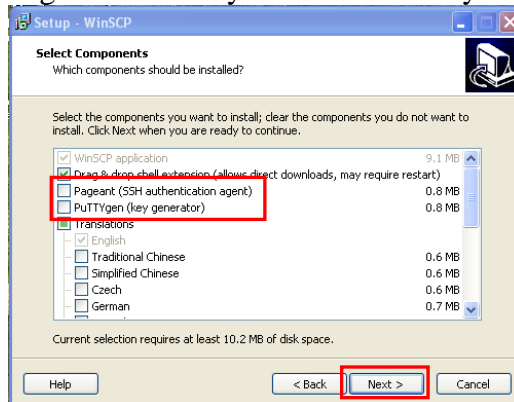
Setup - WinSCP

Select Components
Which components should be installed?

Select the components you want to install; clear the components you do not want to install. Click Next when you are ready to continue.

WinSCP application 9.1 MB
Drag & drop shell extension (allows direct downloads, may require restart)
Pageant (SSH authentication agent) 0.8 MB
PuTTYgen (key generator) 0.8 MB
Translations
English
Traditional Chinese 0.6 MB
Simplified Chinese 0.6 MB
Czech 0.6 MB
German 0.7 MB

Current selection requires at least 10.2 MB of disk space.

Help
< Back
Next >
Cancel